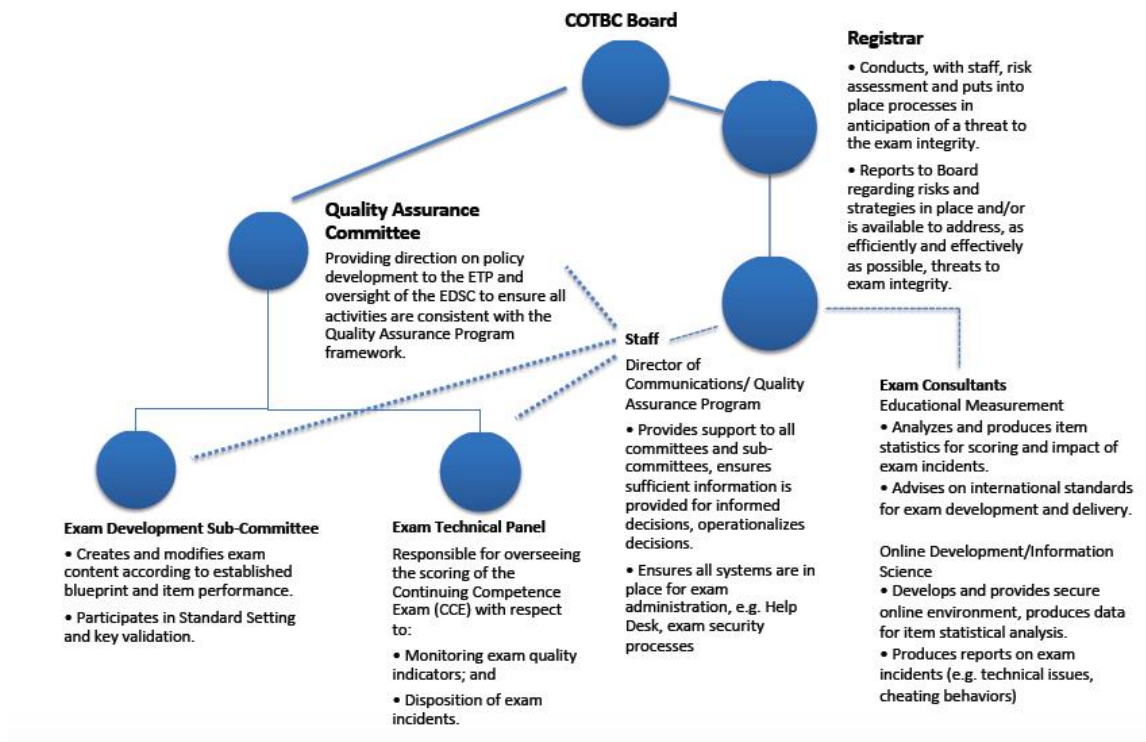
COTBC Board

Registrar

• Conducts, with staff, risk assessment and puts into place processes in anticipation of a threat to the exam integrity.

• Reports to Board regarding risks and strategies in place and/or is available to address, as efficiently and effectively as possible, threats to exam integrity.

Quality Assurance Committee

Providing direction on policy development to the ETP and oversight of the EDSC to ensure all activities are consistent with the Quality Assurance Program framework.

Staff

Director of Communications/ Quality Assurance Program

• Provides support to all committees and sub-committees, ensures sufficient information is provided for informed decisions, operationalizes decisions.

• Ensures all systems are in place for exam administration, e.g. Help Desk, exam security processes

Exam Consultants

Educational Measurement

• Analyzes and produces item statistics for scoring and impact of exam incidents.

• Advises on international standards for exam development and delivery.

Online Development/Information Science

• Develops and provides secure online environment, produces data for item statistical analysis.

• Produces reports on exam incidents (e.g. technical issues, cheating behaviors)

Exam Development Sub-Committee

• Creates and modifies exam content according to established blueprint and item performance.

• Participates in Standard Setting and key validation.

Exam Technical Panel

Responsible for overseeing the scoring of the Continuing Competence Exam (CCE) with respect to:

• Monitoring exam quality indicators; and

• Disposition of exam incidents.